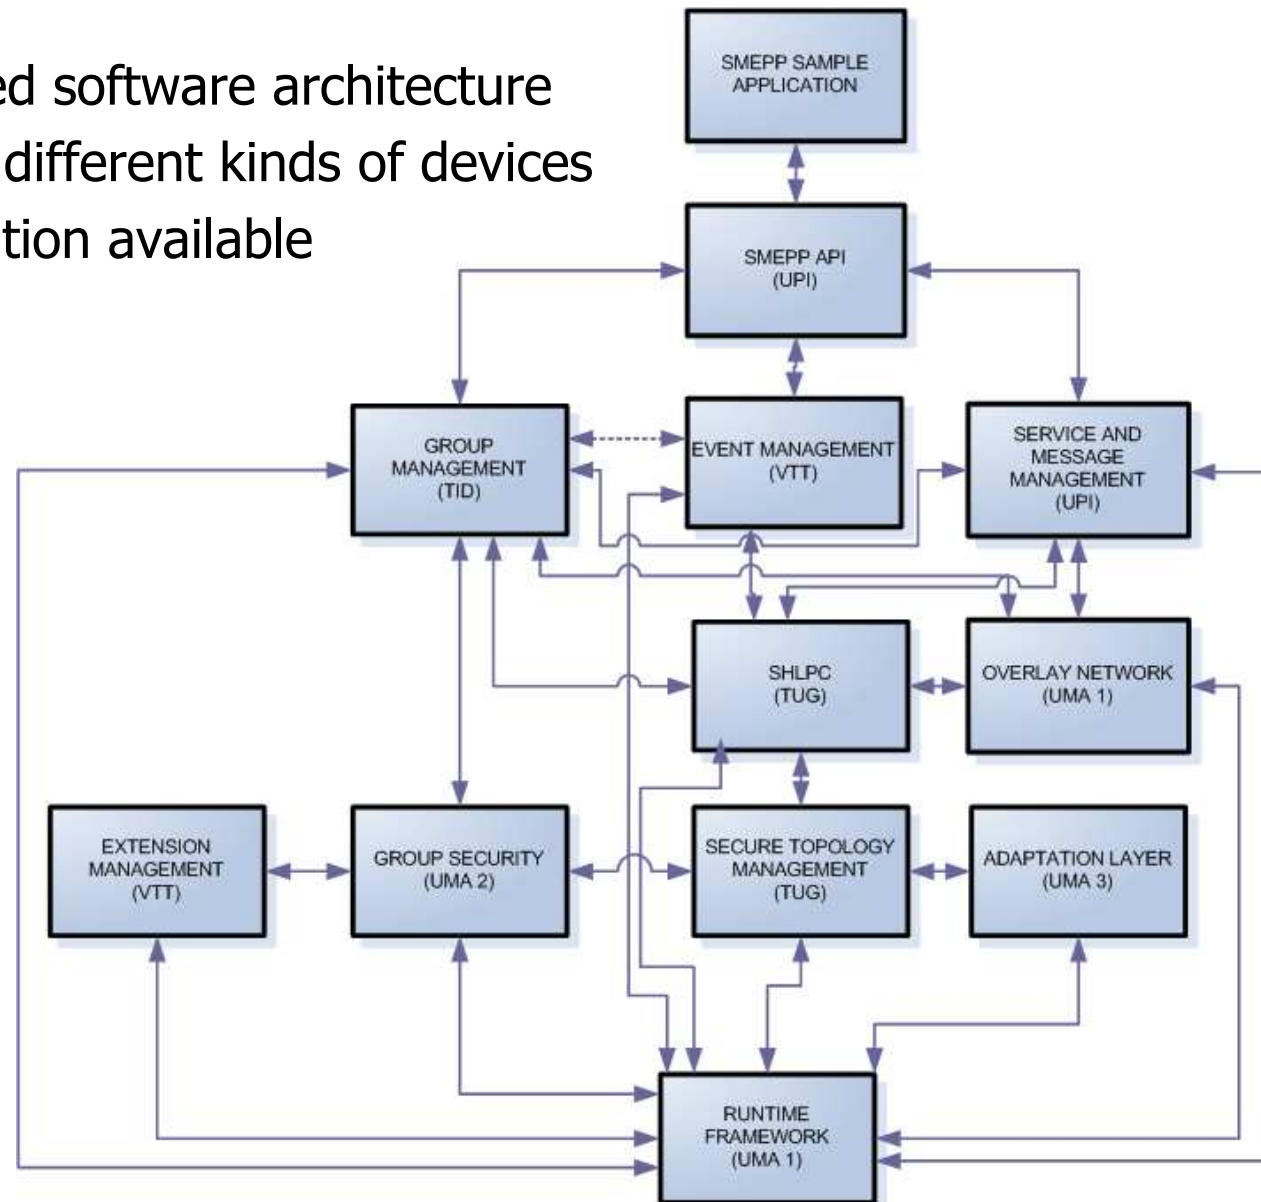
ed software architecture
different kinds of devices
tion available

SMEPP SAMPLE APPLICATION

SMEPP API (UPI)

GROUP MANAGEMENT (TID)

EVENT MANAGEMENT (VTT)

SERVICE AND MESSAGE MANAGEMENT (UPI)

SHLPC (TUG)

OVERLAY NETWORK (UMA 1)

EXTENSION MANAGEMENT (VTT)

GROUP SECURITY (UMA 2)

SECURE TOPOLOGY MANAGEMENT (TUG)

ADAPTATION LAYER (UMA 3)

RUNTIME FRAMEWORK (UMA 1)